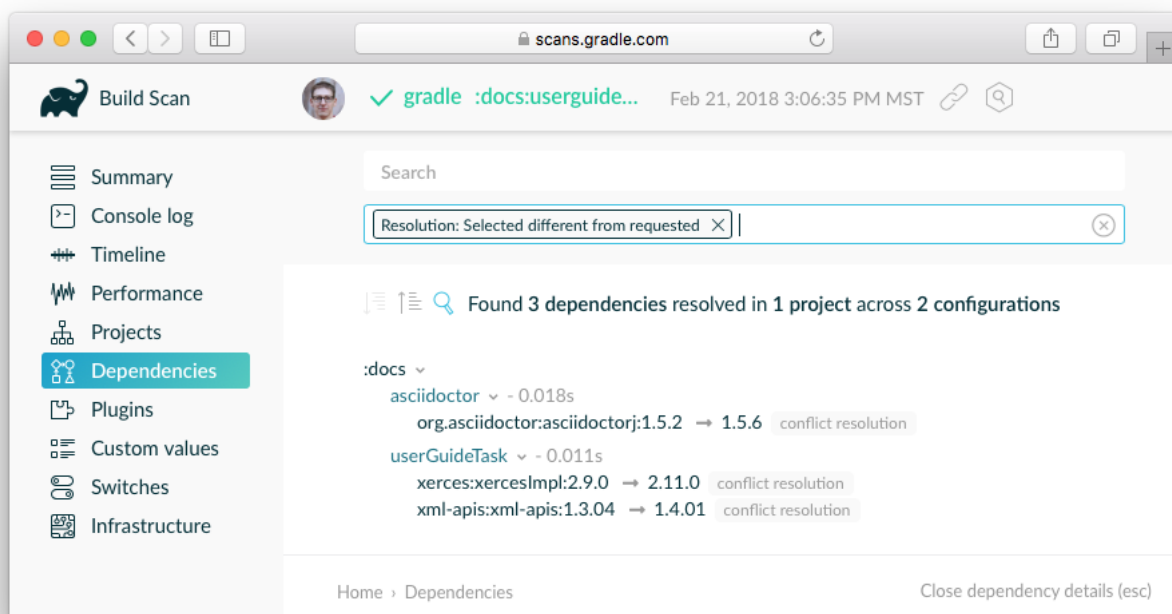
scans.gradle.com

Build Scan

gradle :docs:userguide... Feb 21, 2018 3:06:35 PM MST

Summary
Console log
Timeline
Performance
Projects
Dependencies
Plugins
Custom values
Switches
Infrastructure

Search

Resolution: Selected different from requested

Found 3 dependencies resolved in 1 project across 2 configurations

:docs
asciidoctor - 0.018s
org.asciidoctor:asciidoctorj:1.5.2 → 1.5.6 conflict resolution
userGuideTask - 0.011s
xerces:xercesImpl:2.9.0 → 2.11.0 conflict resolution
xml-apis:xml-apis:1.3.04 → 1.4.01 conflict resolution

Home › Dependencies

Close dependency details (esc)